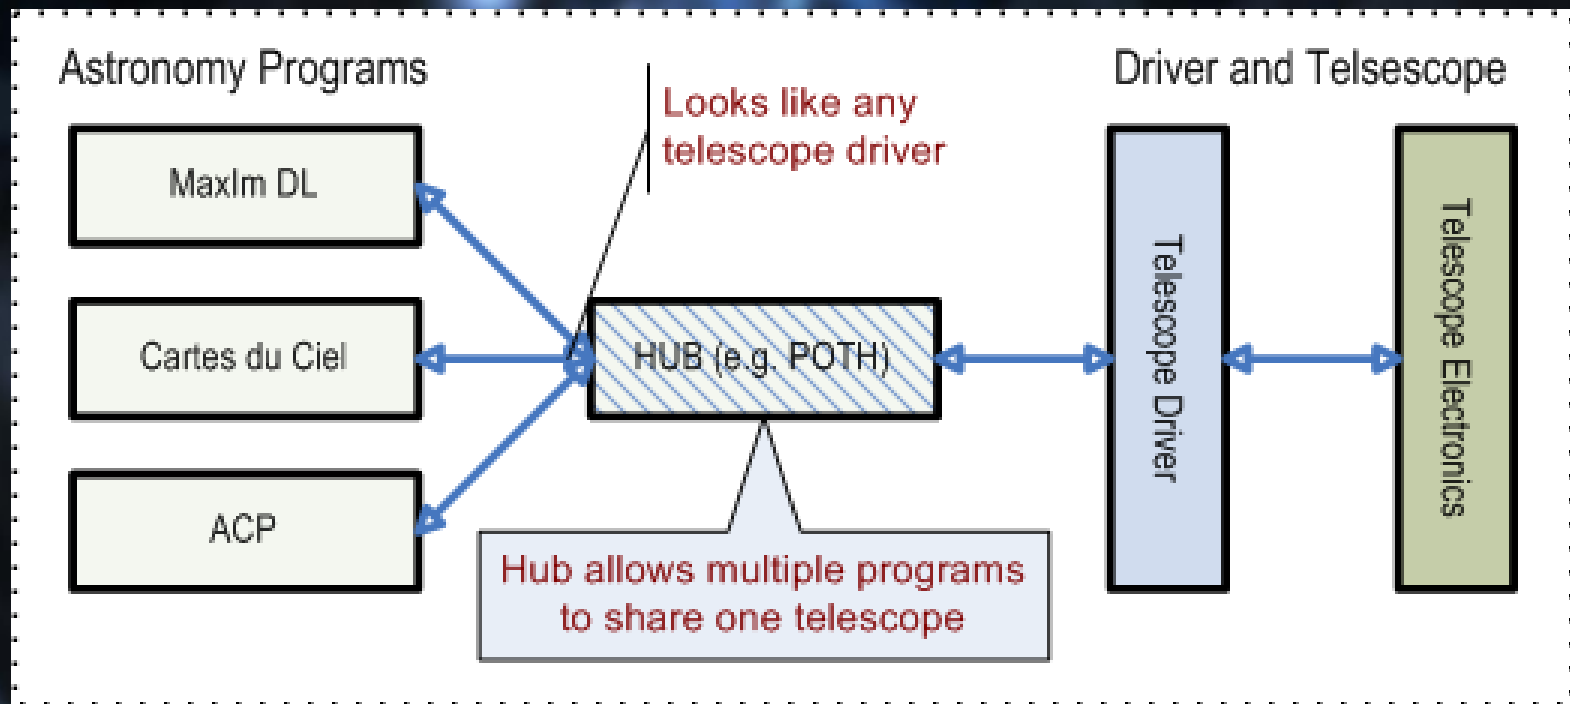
Astronomy Programs

Driver and Telsescope

Looks like any telescope driver

MaxIm DL

Cartes du Ciel

ACP

HUB (e.g. POTH)

Telescope Driver

Telescope Electronics

Hub allows multiple programs to share one telescope